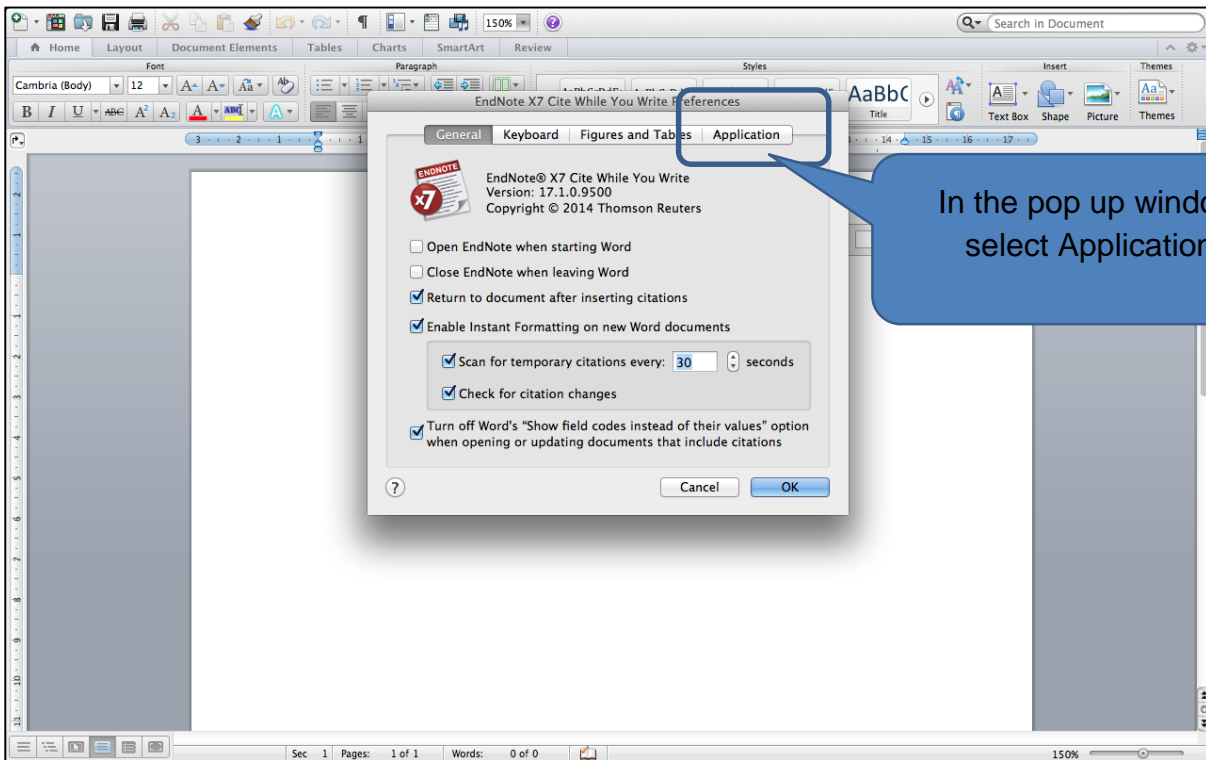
150%

Search in Document

Home Layout Document Elements Tables Charts SmartArt Review

Font Paragraph Styles Insert Themes

Cambria (Body) 12

AaBbC

Title

Text Box Shape Picture Themes

EndNote X7 Cite While You Write Preferences

General Keyboard Figures and Tables Application

ENDNOTE
X7

EndNote® X7 Cite While You Write
Version: 17.1.0.9500
Copyright © 2014 Thomson Reuters

Open EndNote when starting Word

Close EndNote when leaving Word

Return to document after inserting citations

Enable Instant Formatting on new Word documents

Scan for temporary citations every: 30 seconds

Check for citation changes

Turn off Word's "Show field codes instead of their values" option when opening or updating documents that include citations

?

Cancel OK

In the pop up windo
select Applicatior

Sec 1 Pages: 1 of 1 Words: 0 of 0

150%